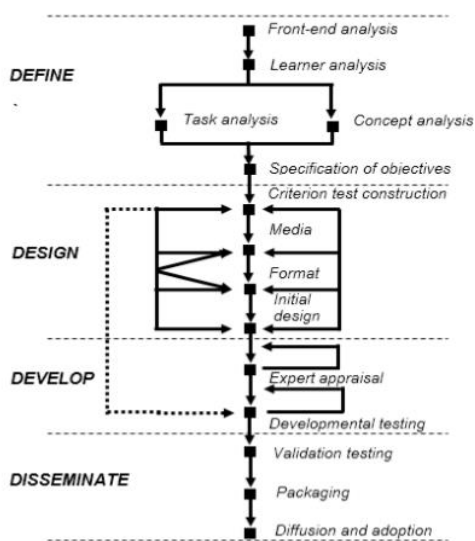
DEFINE

Front-end analysis

Learner analysis

Task analysis

Concept analysis

Specification of objectives

DESIGN

Criterion test construction

Media

Format

Initial design

DEVELOP

Expert appraisal

Developmental testing

DISSEMINATE

Validation testing

Packaging

Diffusion and adoption